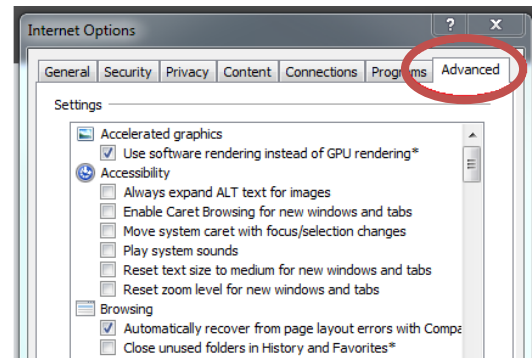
Internet Options
?
X
General
Security
Privacy
Content
Connections
Programs
Advanced
Settings
Accelerated graphics
Use software rendering instead of GPU rendering*
Accessibility
Always expand ALT text for images
Enable Caret Browsing for new windows and tabs
Move system caret with focus/selection changes
Play system sounds
Reset text size to medium for new windows and tabs
Reset zoom level for new windows and tabs
Browsing
Automatically recover from page layout errors with Compa
Close unused folders in History and Favorites*